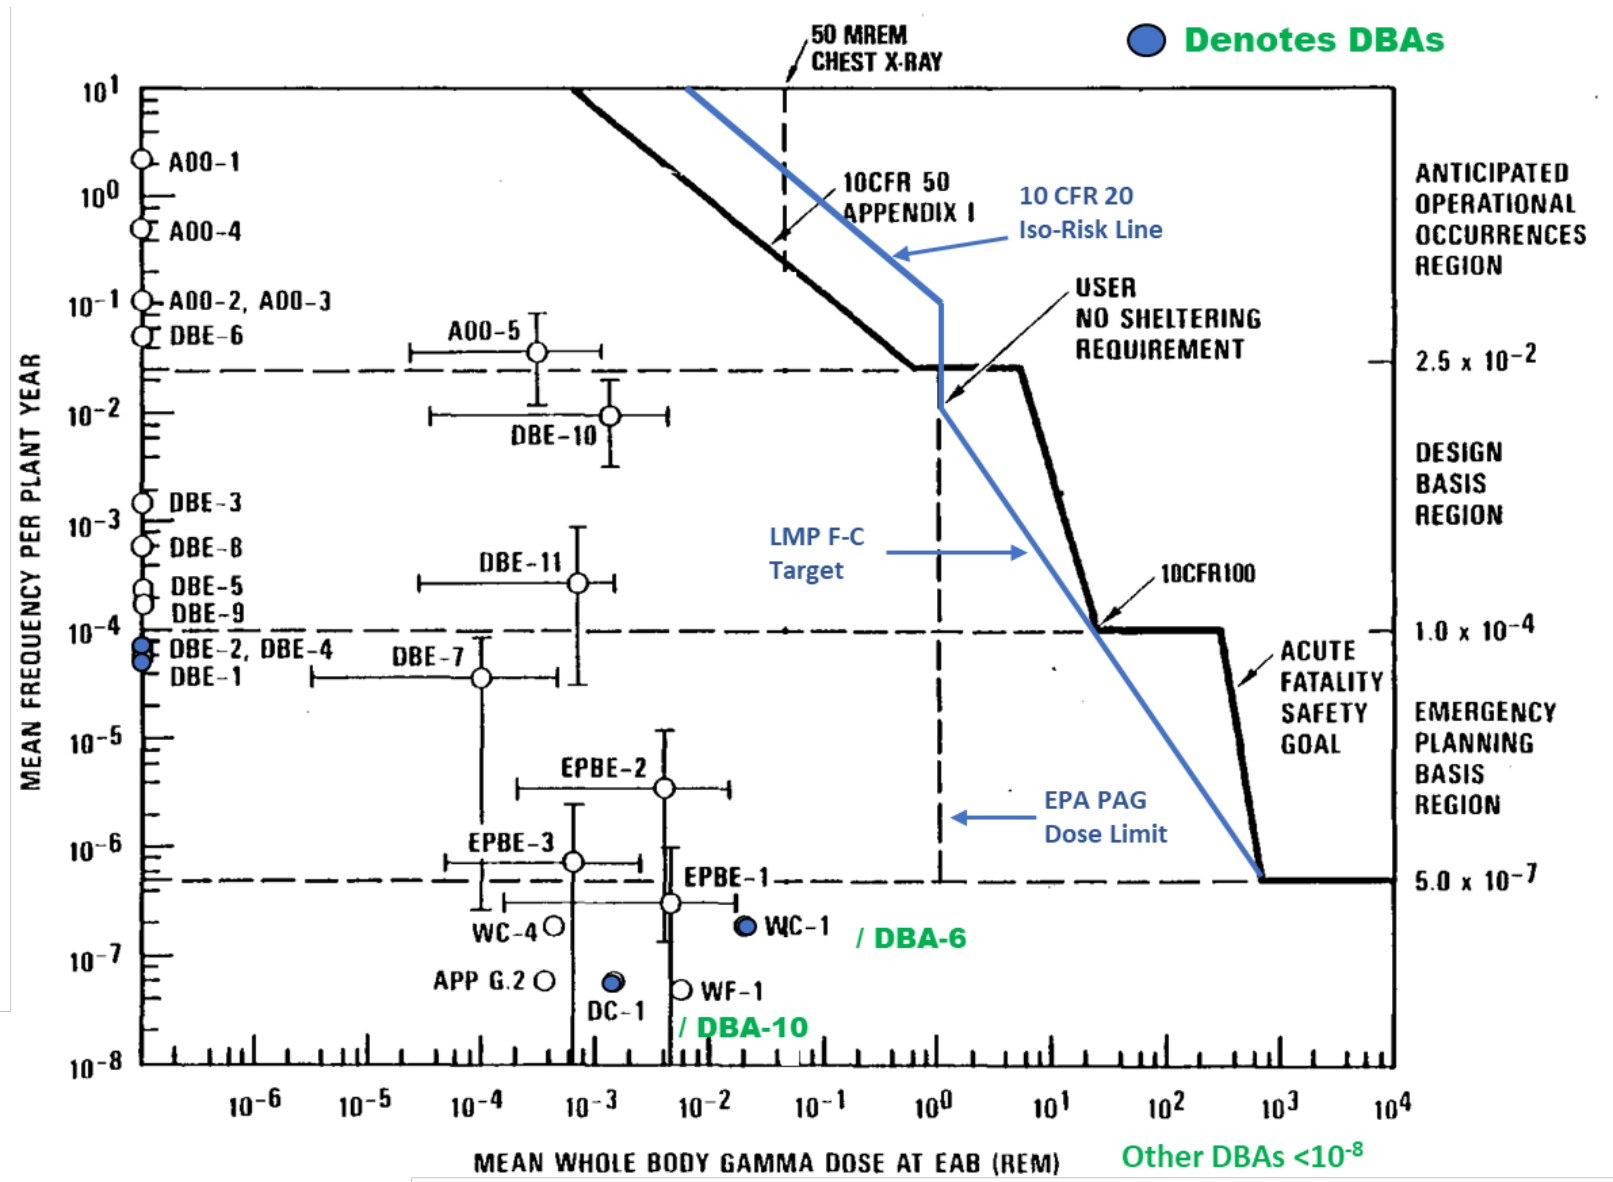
50 MREM CHEST X-RAY

Denotes DBAs

$10^1$
$10^0$
$10^{-1}$
$10^{-2}$
$10^{-3}$
$10^{-4}$
$10^{-5}$
$10^{-6}$
$10^{-7}$
$10^{-8}$

MEAN FREQUENCY PER PLANT YEAR

A00-1
A00-4
A00-2, A00-3
DBE-6
A00-5
DBE-10
DBE-3
DBE-8
DBE-5
DBE-9
DBE-11
DBE-2, DBE-4
DBE-1
DBE-7
EPBE-2
EPBE-3
EPBE-1
WC-4
WC-1
/ DBA-6
APP G.2
DC-1
WF-1
/ DBA-10

10CFR 50 APPENDIX I

10 CFR 20 Iso-Risk Line

USER NO SHELTERING REQUIREMENT

LMP F-C Target

10CFR100

ACUTE FATALITY SAFETY GOAL

EPA PAG Dose Limit

ANTICIPATED OPERATIONAL OCCURRENCES REGION

$2.5 \times 10^{-2}$

DESIGN BASIS REGION

$1.0 \times 10^{-4}$

EMERGENCY PLANNING BASIS REGION

$5.0 \times 10^{-7}$

$10^{-6}$ $10^{-5}$ $10^{-4}$ $10^{-3}$ $10^{-2}$ $10^{-1}$ $10^0$ $10^1$ $10^2$ $10^3$ $10^4$

MEAN WHOLE BODY GAMMA DOSE AT EAB (REM)

Other DBAs $<10^{-8}$